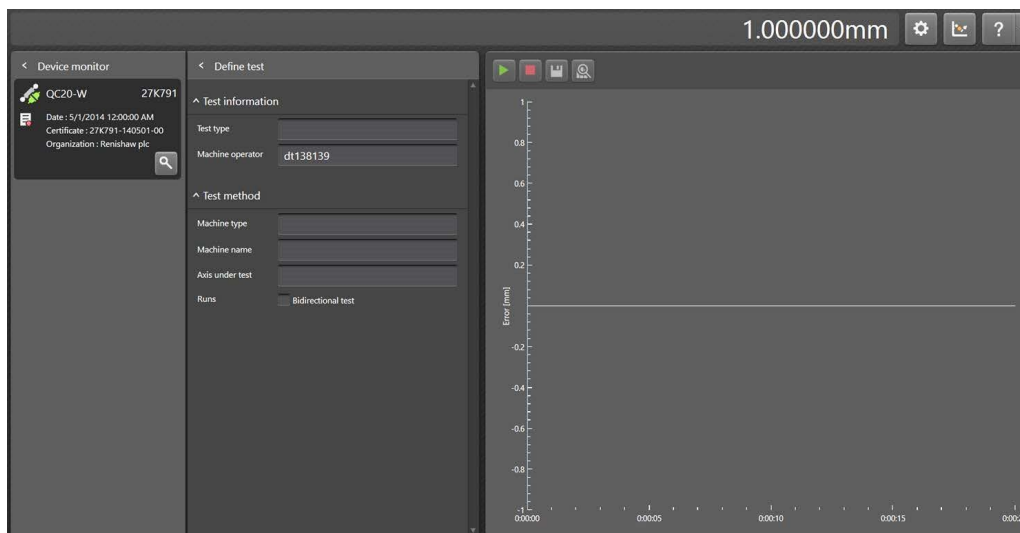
1.000000mm

?

< Device monitor

QC20-W 27K791

Date : 5/1/2014 12:00:00 AM
Certificate : 27K791-140501-00
Organization : Renishaw plc

< Define test

^ Test information

Test type

Machine operator dt138139

^ Test method

Machine type

Machine name

Axis under test

Runs

Bidirectional test

1

0.8

0.6

0.4

0.2

Error [mm]

-0.2

-0.4

-0.6

-0.8

-1

0:00:00

0:00:05

0:00:10

0:00:15

0:00:2